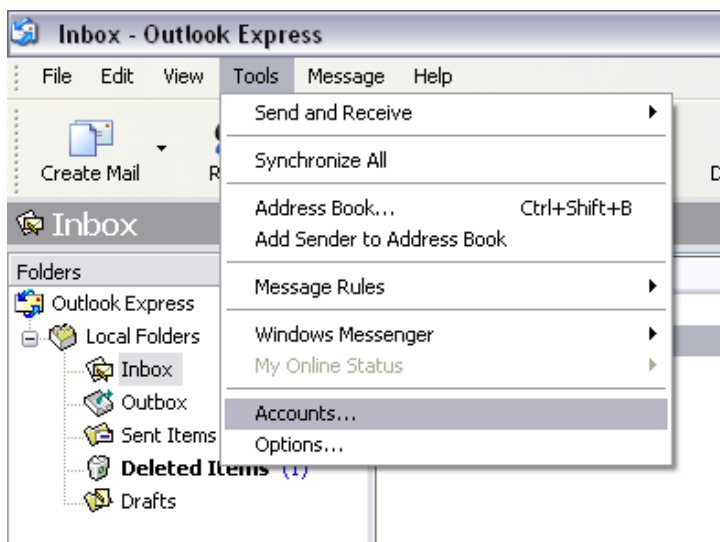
Inbox - Outlook Express

File Edit View Tools Message Help

Create Mail R D

Inbox

Folders

Outlook Express

Local Folders

Inbox

Outbox

Sent Items

Deleted Items (1)

Drafts

Send and Receive

Synchronize All

Address Book... Ctrl+Shift+B

Add Sender to Address Book

Message Rules

Windows Messenger

My Online Status

Accounts...

Options...